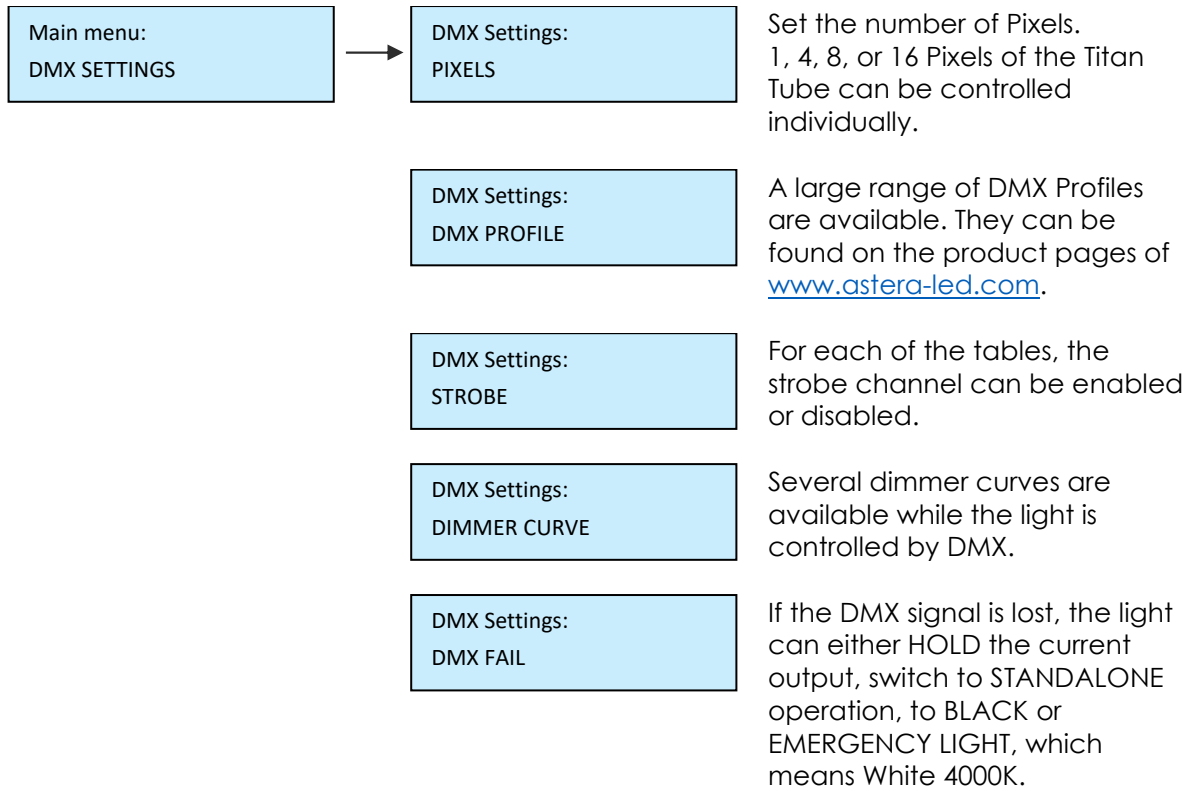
Main menu:
DMX SETTINGS

DMX Settings:
PIXELS

Set the number of Pixels. 1, 4, 8, or 16 Pixels of the Titan Tube can be controlled individually.

DMX Settings:
DMX PROFILE

A large range of DMX Profiles are available. They can be found on the product pages of www.astera-led.com.

DMX Settings:
STROBE

For each of the tables, the strobe channel can be enabled or disabled.

DMX Settings:
DIMMER CURVE

Several dimmer curves are available while the light is controlled by DMX.

DMX Settings:
DMX FAIL

If the DMX signal is lost, the light can either HOLD the current output, switch to STANDALONE operation, to BLACK or EMERGENCY LIGHT, which means White 4000K.